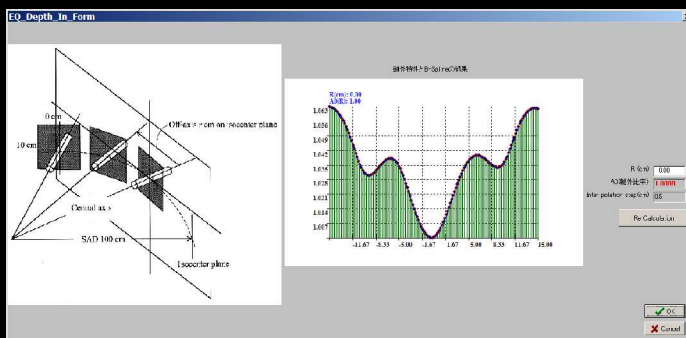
EQ_Depth_In_Form

0 cm
10 cm
Off-axis r cm on isocenter plane
Central axis
SAD 100 cm
Isocenter plane

軸外特性とB-Splineの結果

R(cm): 0.00
AOR: 1.00

1.063
1.056
1.049
1.042
1.035
1.028
1.021
1.014
1.007

-11.67
-8.33
-5.00
-1.67
1.67
5.00
8.35
11.67
15.00

R (cm) 0.00
AO(軸外比率) 1.0000
Interpolation step(cm) 0.5

Re Calculation

OK
Cancel